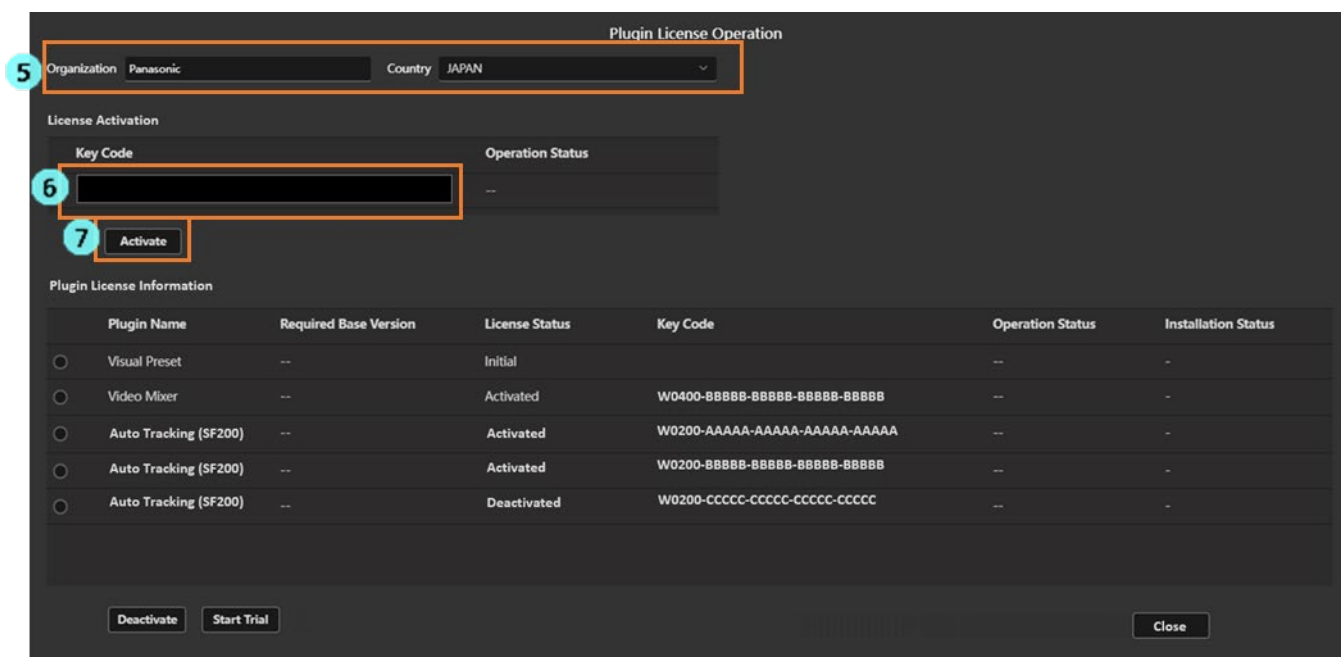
Plugin License Operation

5 Organization Panasonic Country JAPAN

License Activation

| Key Code | Operation Status |
|---|---|
| 6 | -- |

7 Activate

Plugin License Information

| | Plugin Name | Required Base Version | License Status | Key Code | Operation Status | Installation Status |
|---|---|---|---|---|---|---|
| | Visual Preset | -- | Initial | | -- | - |
| | Video Mixer | -- | Activated | W0400-BBBBB-BBBBB-BBBBB-BBBBB | -- | - |
| | Auto Tracking (SF200) | -- | Activated | W0200-AAAAA-AAAAA-AAAAA-AAAAA | -- | - |
| | Auto Tracking (SF200) | -- | Activated | W0200-BBBBB-BBBBB-BBBBB-BBBBB | -- | - |
| | Auto Tracking (SF200) | -- | Deactivated | W0200-CCCCC-CCCCC-CCCCC-CCCCC | -- | - |

Deactivate Start Trial

Close